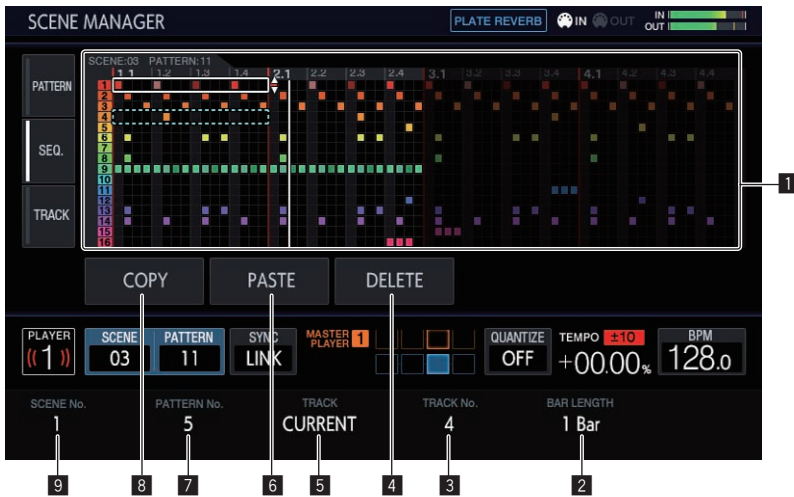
SCENE MANAGER

PLATE REVERB IN OUT IN OUT

PATTERN

SEQ.

TRACK

SCENE:03 PATTERN:11

1.1 1.2 1.3 1.4 2.1 2.2 2.3 2.4 3.1 3.2 3.3 3.4 4.1 4.2 4.3 4.4

1 2 3 4 5 6 7 8 9 10 11 12 13 14 15 16

COPY

PASTE

DELETE

PLAYER 1

SCENE 03

PATTERN 11

SYNC LINK

MASTER PLAYER 1

QUANTIZE OFF

TEMPO ±10 +00.00%

BPM 128.0

SCENE No. 1

PATTERN No. 5

TRACK CURRENT

TRACK No. 4

BAR LENGTH 1 Bar

1 2 3 4 5 6 7 8 9